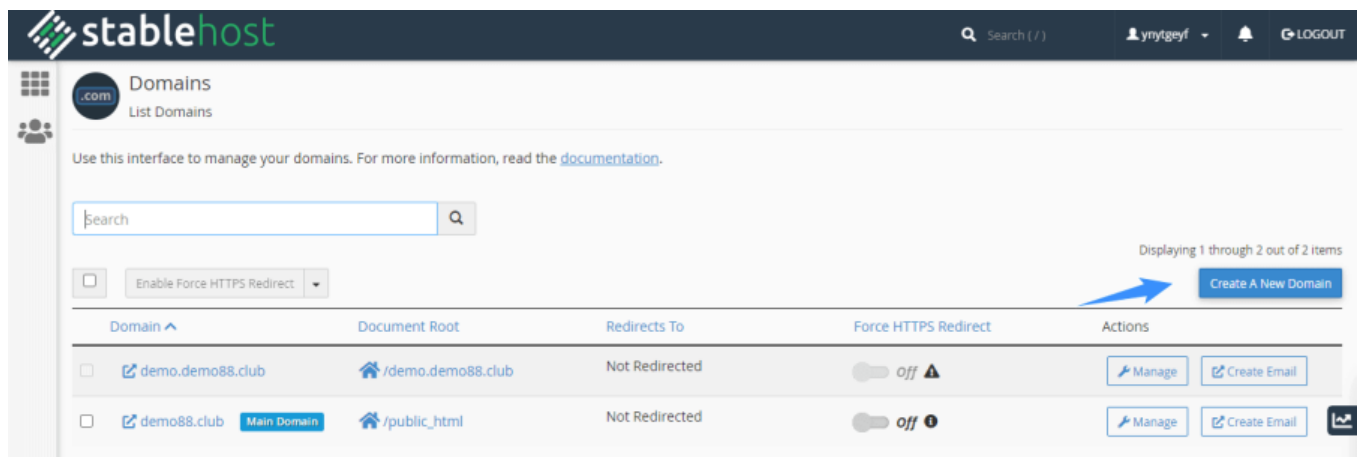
stablehost

Search ( / )

ynytgeyf

LOGOUT

.com

Domains

List Domains

Use this interface to manage your domains. For more information, read the documentation.

Search

Displaying 1 through 2 out of 2 items

Enable Force HTTPS Redirect

Create A New Domain

| | Domain | Document Root | Redirects To | Force HTTPS Redirect | Actions |
|---|---|---|---|---|---|
| | demo.demo88.club | /demo.demo88.club | Not Redirected | Off | Manage Create Email |
| | demo88.club Main Domain | /public_html | Not Redirected | Off | Manage Create Email |